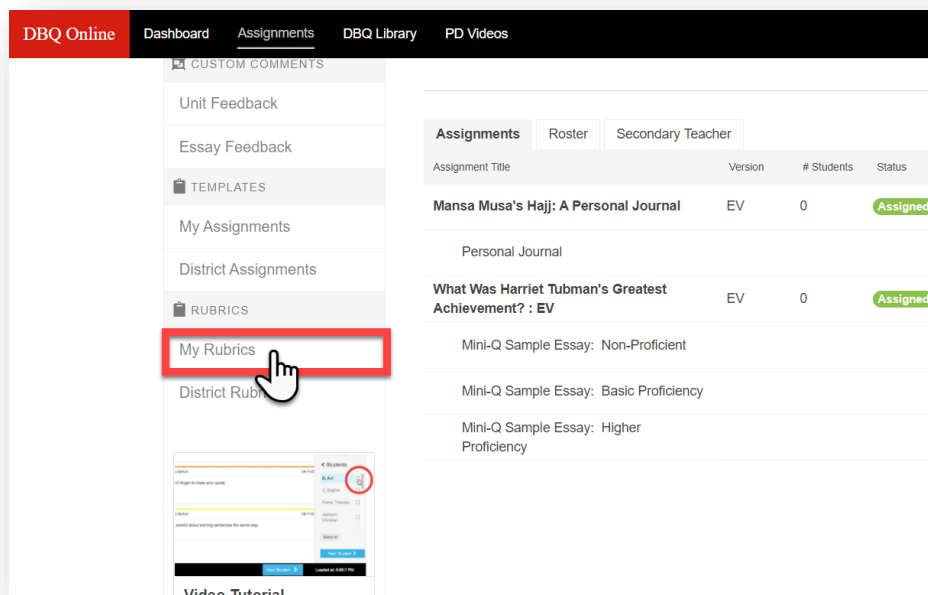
DBQ Online Dashboard Assignments DBQ Library PD Videos

CUSTOM COMMENTS

Unit Feedback

Essay Feedback

TEMPLATES

My Assignments

District Assignments

RUBRICS

My Rubrics

District Rub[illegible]

Video Tutorial

| Assignments | Roster | Secondary Teacher | | |
|---|---|---|---|---|
| Assignment Title | Version | # Students | Status |
| Mansa Musa's Hajj: A Personal Journal | EV | 0 | Assigned |
| Personal Journal | | | |
| What Was Harriet Tubman's Greatest Achievement? : EV | EV | 0 | Assigned |
| Mini-Q Sample Essay: Non-Proficient | | | |
| Mini-Q Sample Essay: Basic Proficiency | | | |
| Mini-Q Sample Essay: Higher Proficiency | | | |